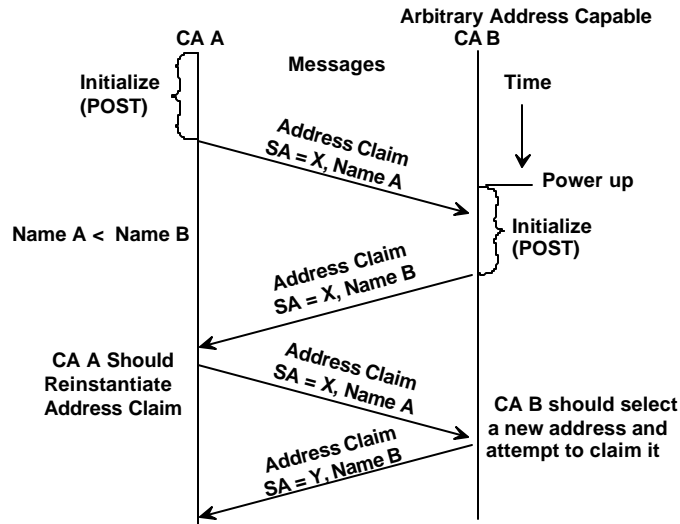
CA A

Arbitrary Address Capable
CA B

Messages

Initialize
(POST)

Time

Address Claim
SA = X, Name A

Power up

Name A < Name B

Initialize
(POST)

Address Claim
SA = X, Name B

CA A Should
Reinstantiate
Address Claim

Address Claim
SA = X, Name A

CA B should select
a new address and
attempt to claim it

Address Claim
SA = Y, Name B